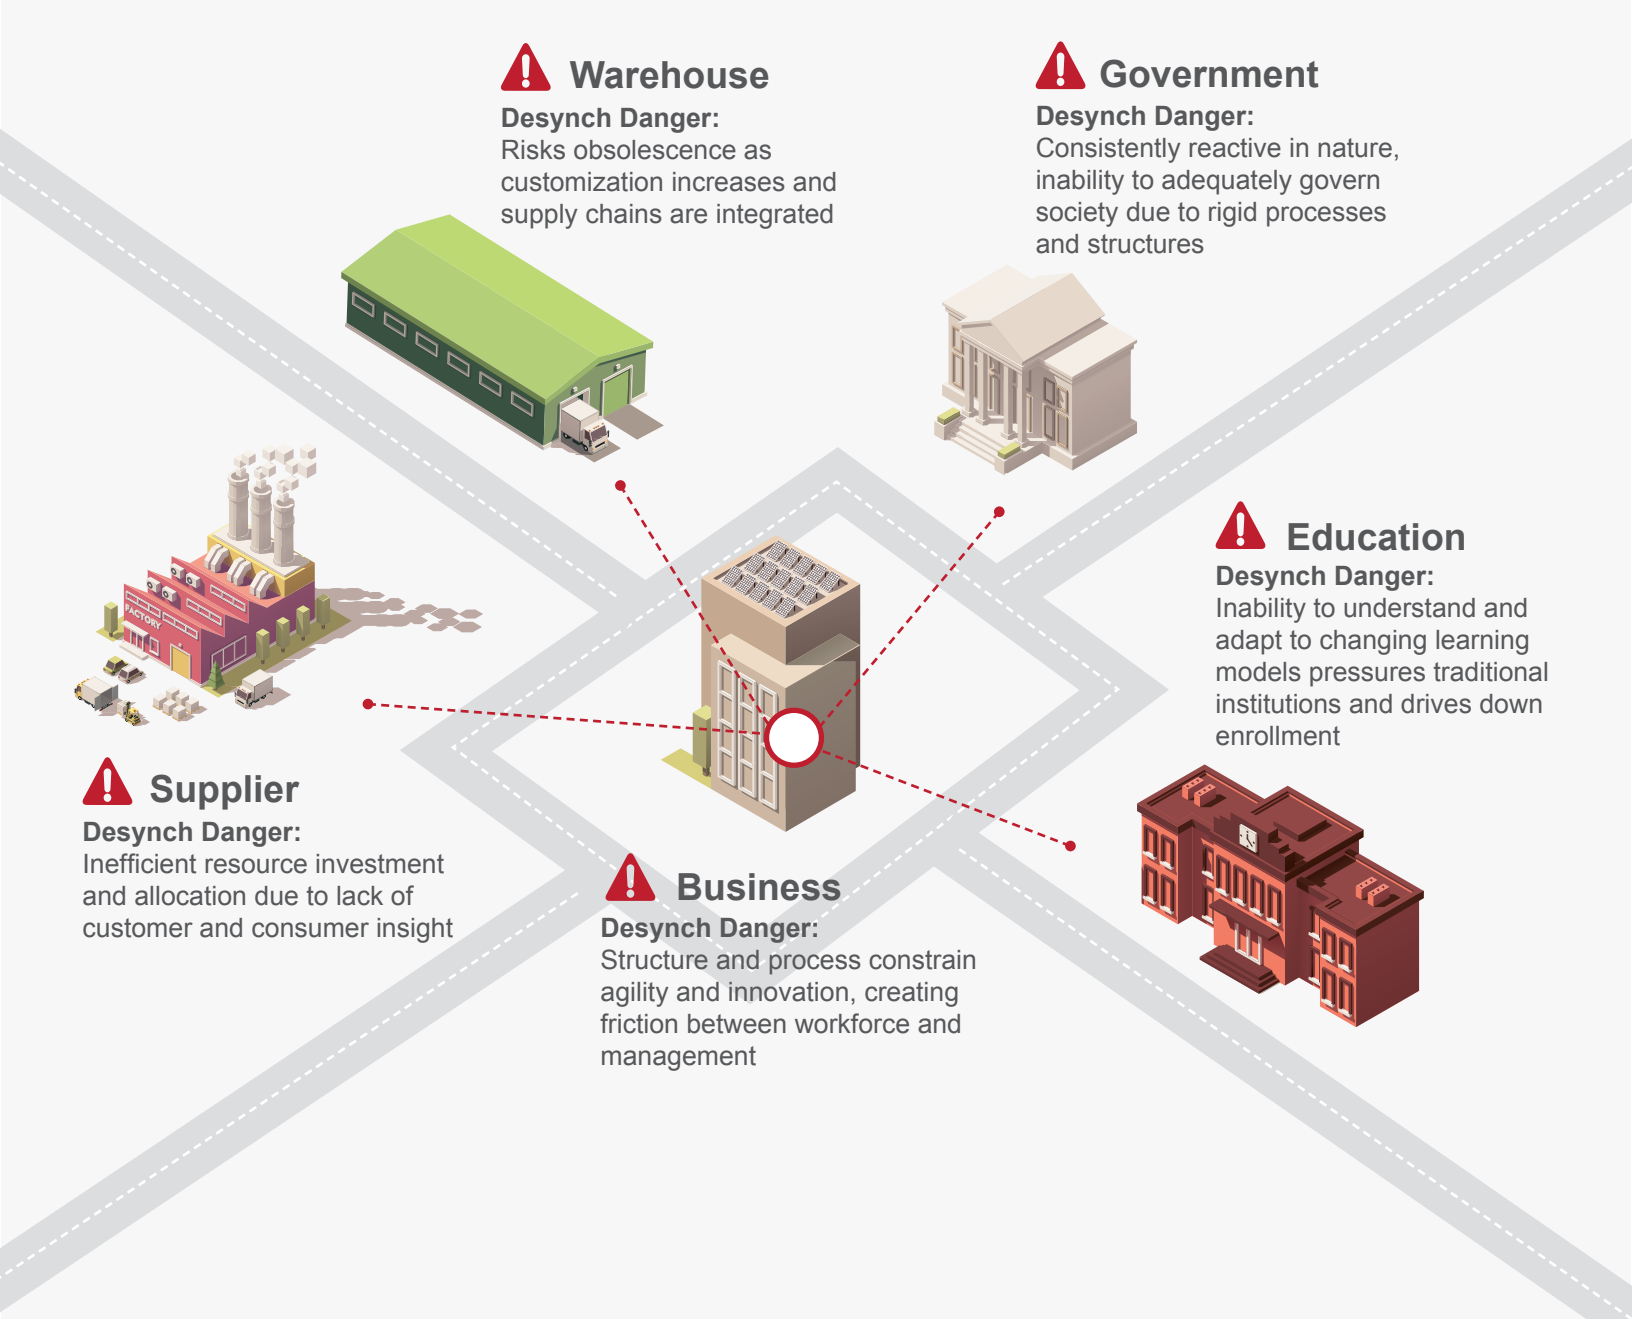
Warehouse
Desynch Danger:
Risks obsolescence as customization increases and supply chains are integrated

Government
Desynch Danger:
Consistently reactive in nature, inability to adequately govern society due to rigid processes and structures

FACTORY

Education
Desynch Danger:
Inability to understand and adapt to changing learning models pressures traditional institutions and drives down enrollment

Supplier
Desynch Danger:
Inefficient resource investment and allocation due to lack of customer and consumer insight

Business
Desynch Danger:
Structure and process constrain agility and innovation, creating friction between workforce and management